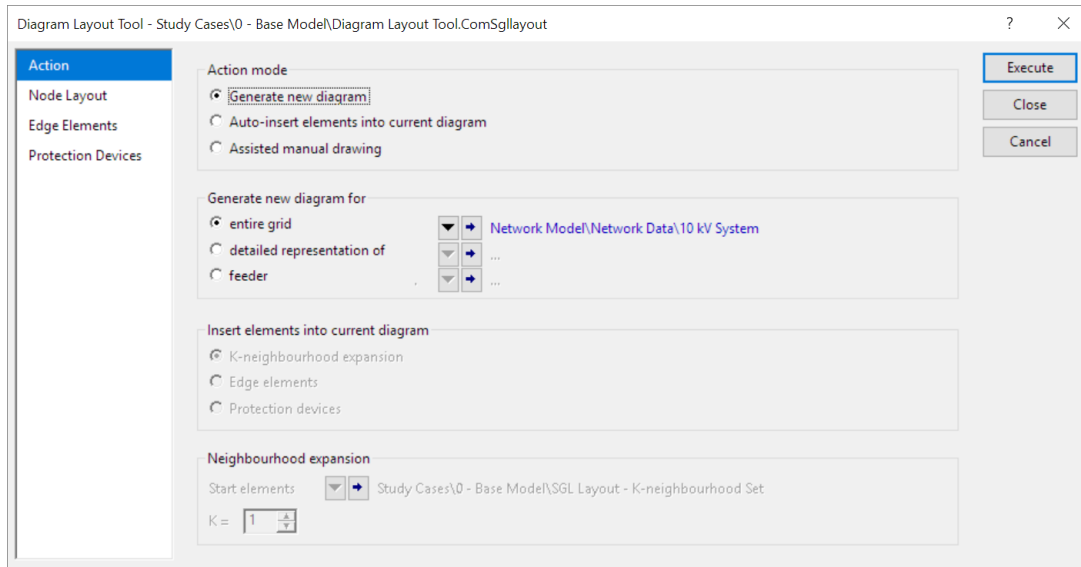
Diagram Layout Tool - Study Cases\0 - Base Model\Diagram Layout Tool.ComSgllayout

?

Action
Node Layout
Edge Elements
Protection Devices

Action mode
Generate new diagram
Auto-insert elements into current diagram
Assisted manual drawing

Generate new diagram for
entire grid
detailed representation of
feeder

Network Model\Network Data\10 kV System
...
...

Insert elements into current diagram
K-neighbourhood expansion
Edge elements
Protection devices

Neighbourhood expansion
Start elements
Study Cases\0 - Base Model\SGL Layout - K-neighbourhood Set
K = 1

Execute
Close
Cancel